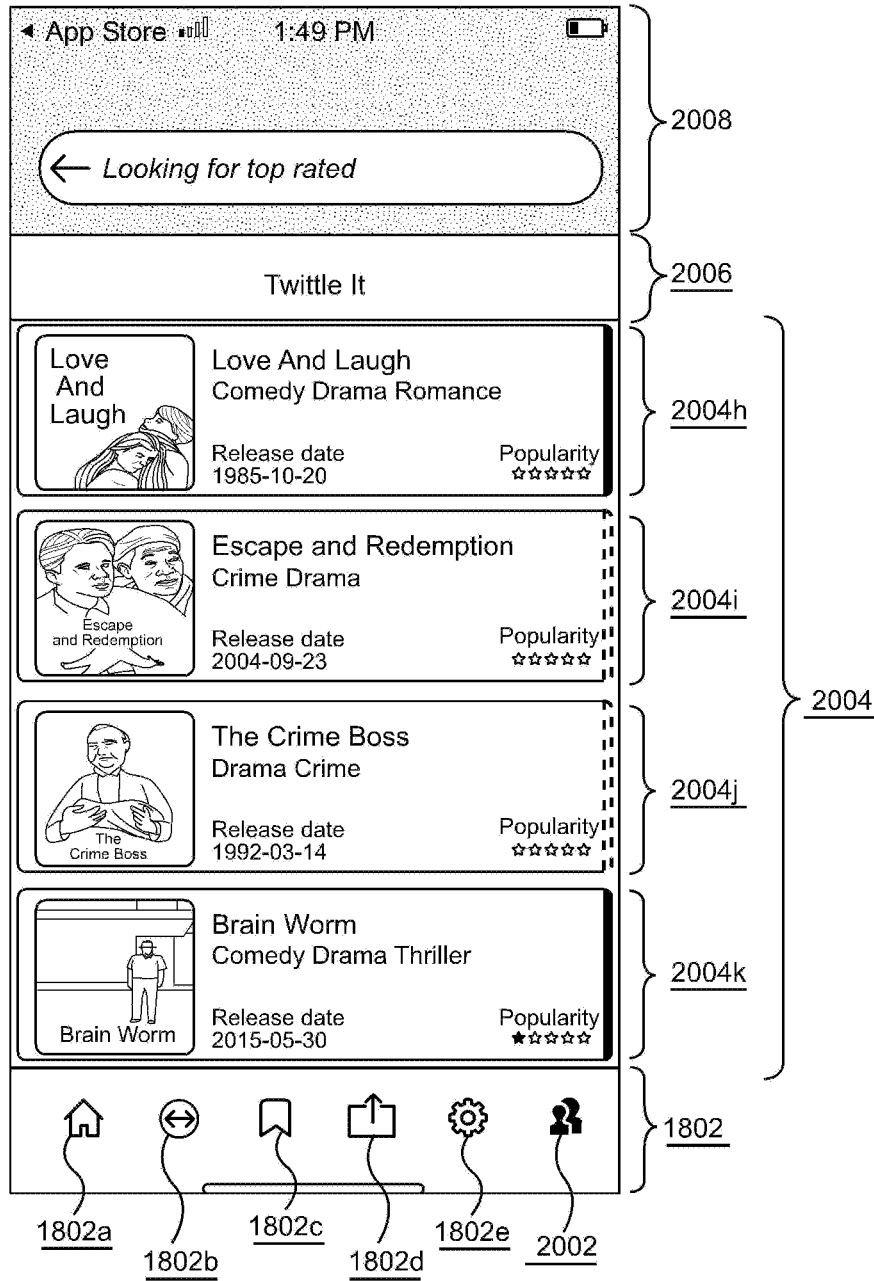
◂ App Store 1:49 PM

← Looking for top rated

2008

Twittle It

2006

Love And Laugh

Love And Laugh
Comedy Drama Romance
Release date
1985-10-20
Popularity
☆☆☆☆☆

2004h

Escape and Redemption

Escape and Redemption
Crime Drama
Release date
2004-09-23
Popularity
☆☆☆☆☆

2004i

2004

The Crime Boss

The Crime Boss
Drama Crime
Release date
1992-03-14
Popularity
☆☆☆☆☆

2004j

Brain Worm

Brain Worm
Comedy Drama Thriller
Release date
2015-05-30
Popularity
★☆☆☆☆

2004k

1802

1802a 1802b 1802c 1802d 1802e 2002